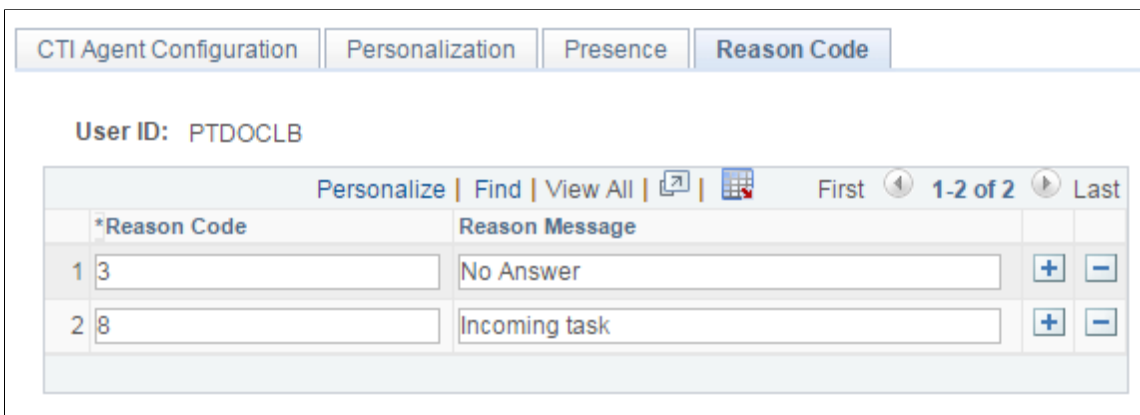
CTI Agent Configuration | Personalization | Presence | Reason Code

User ID: PTDOCLB

Personalize | Find | View All | | First 1-2 of 2 Last

| | *Reason Code | Reason Message | | |
|---|---|---|---|---|
| 1 | 3 | No Answer | + | − |
| 2 | 8 | Incoming task | + | − |